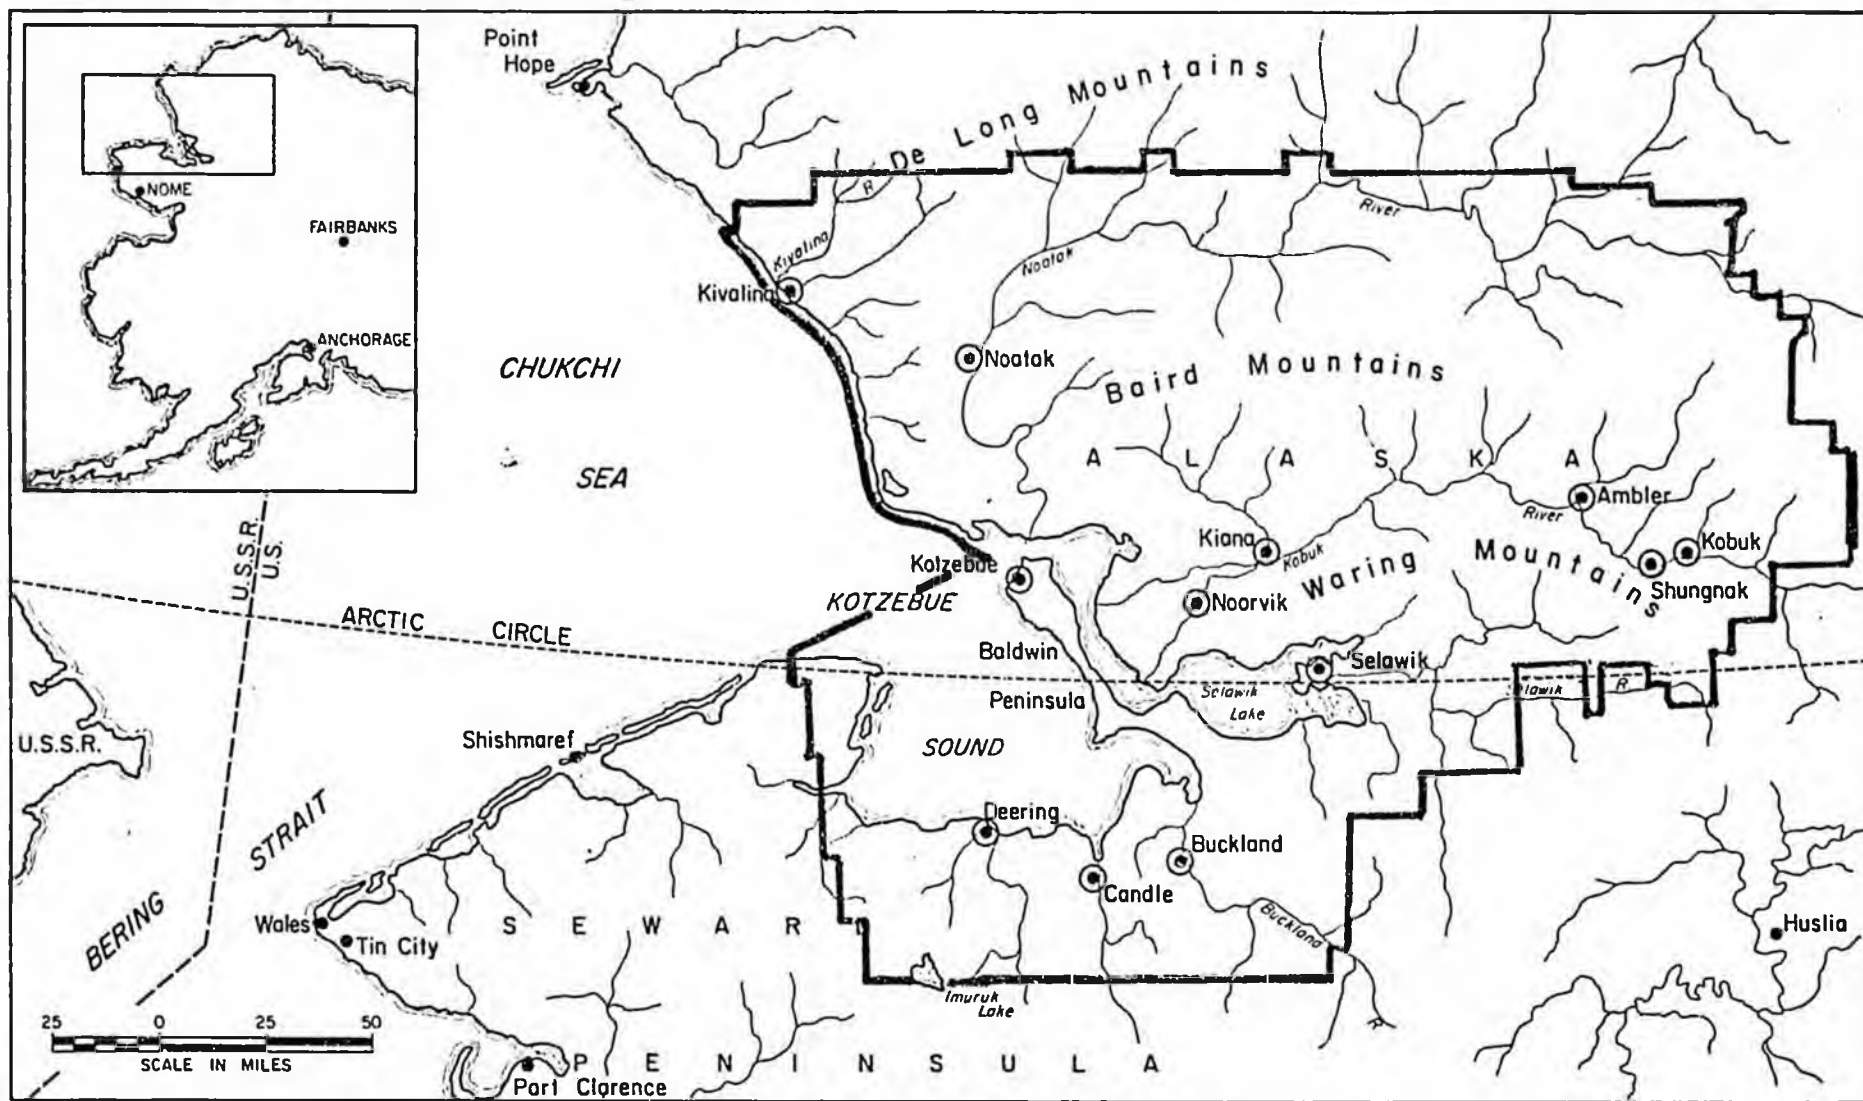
NOME
FAIRBANKS
ANCHORAGE

Point Hope
De Long Mountains
R
Kivalina
Kivalina
Noatak
River
Noatak
CHUKCHI
SEA
Baird Mountains
A L A S K A
Ambler
River
Kiana
Kobuk
Kobuk
Waring Mountains
Shungnak
Kotzebue
KOTZEBUE
Noorvik
U.S.S.R.
U.S.
ARCTIC CIRCLE
Baldwin
Peninsula
Selawik
Selawik
Lake
Selawik
R
U.S.S.R.
Shishmaref
SOUND
STRAIT
BERING
Deering
Buckland
Candle
Buckland
Wales
Tin City
S E W A R
Imuruk
Lake
Huslia
25 0 25 50
SCALE IN MILES
P E N I N S U L A
Port Clarence